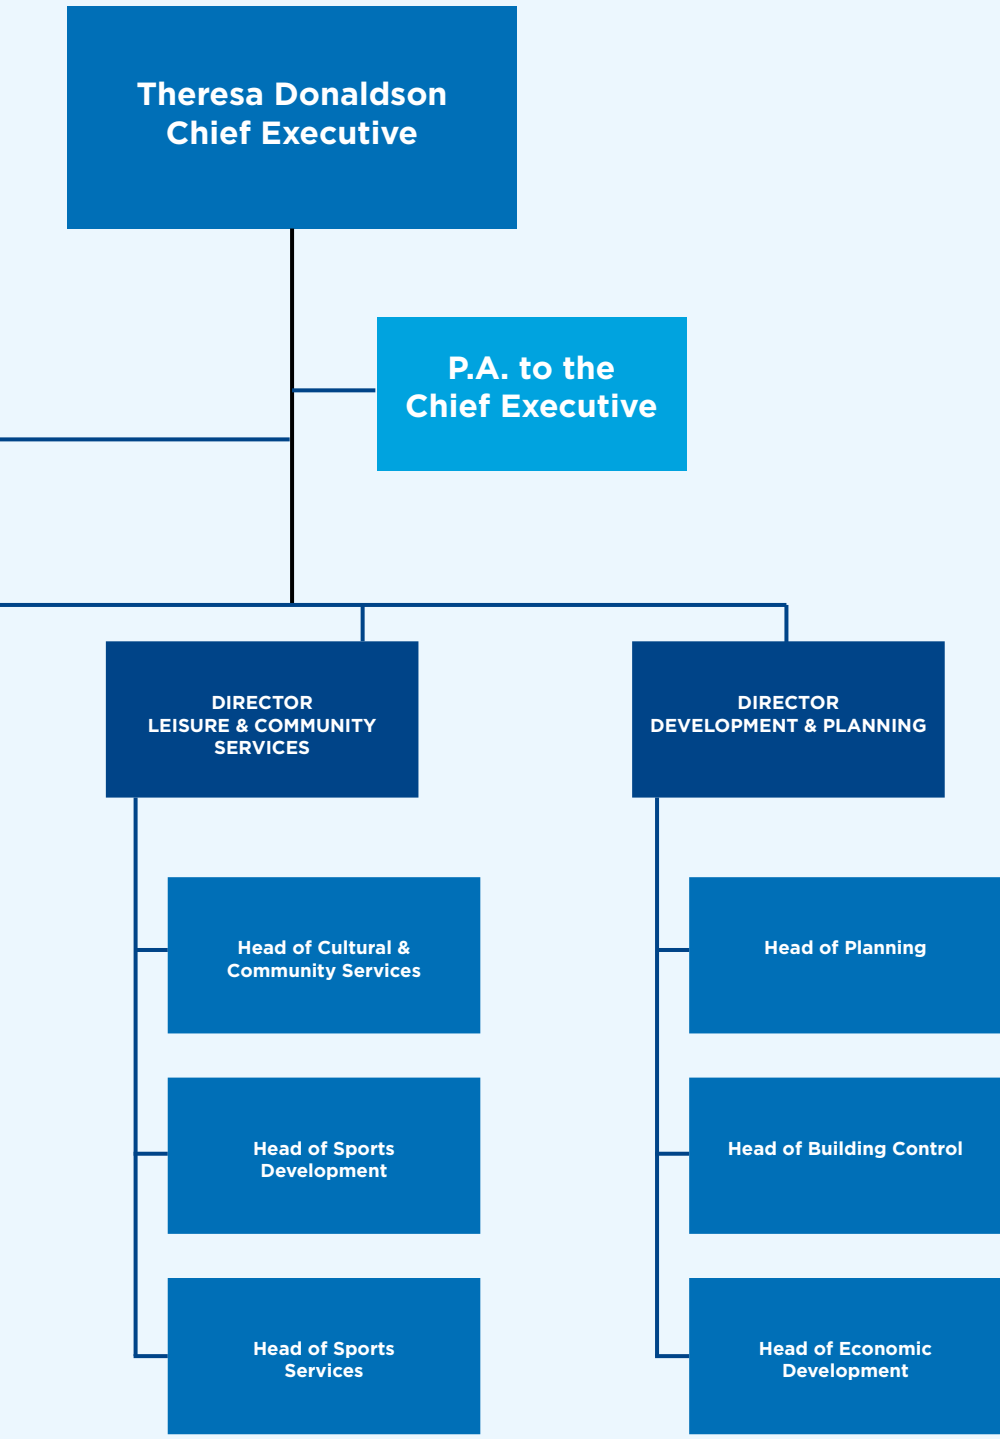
Theresa Donaldson
Chief Executive

P.A. to the
Chief Executive

DIRECTOR
LEISURE & COMMUNITY SERVICES

DIRECTOR
DEVELOPMENT & PLANNING

Head of Cultural & Community Services

Head of Sports Development

Head of Sports Services

Head of Planning

Head of Building Control

Head of Economic Development